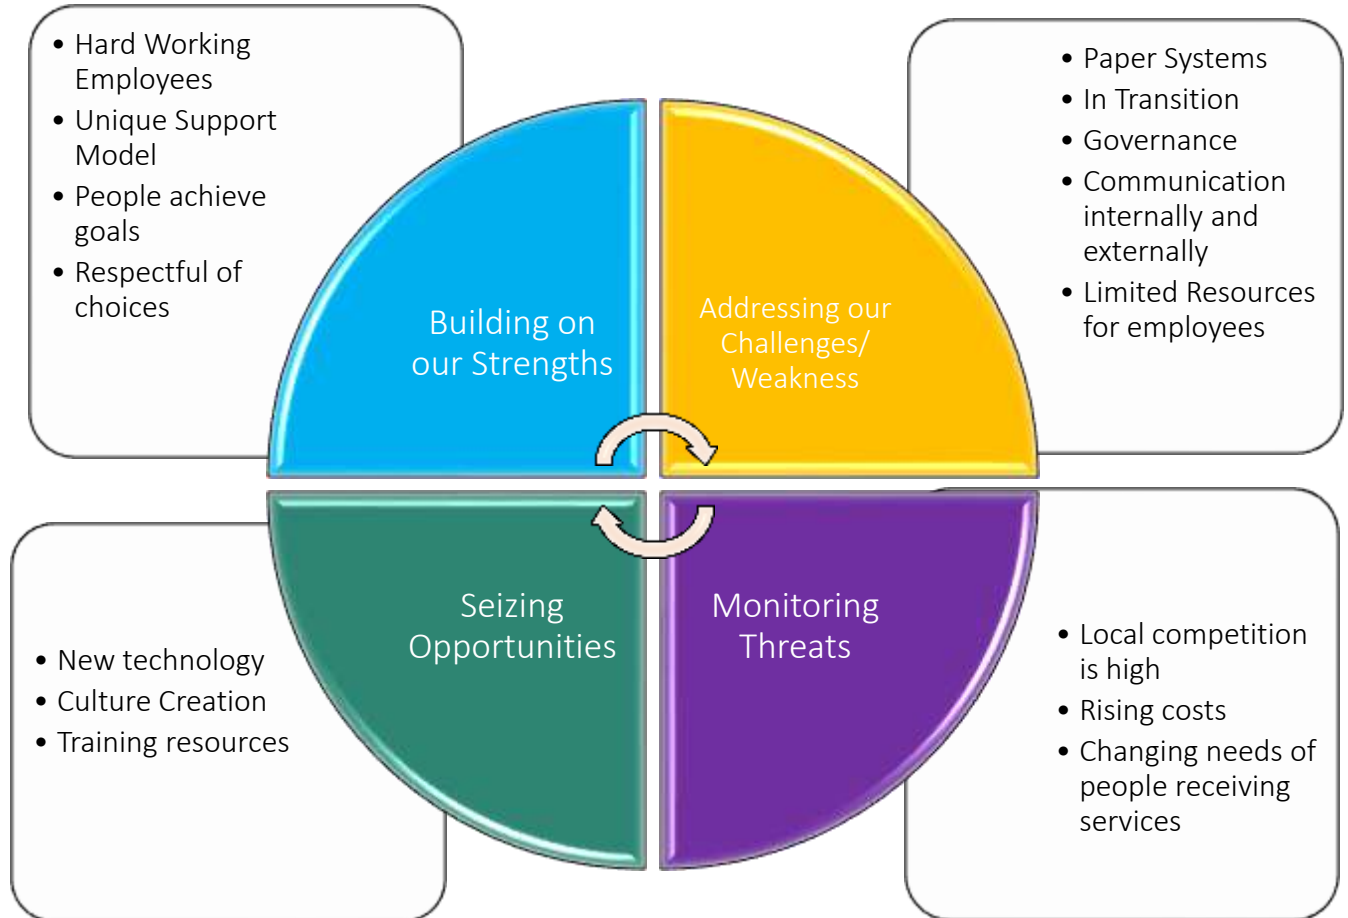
• Hard Working Employees
• Unique Support Model
• People achieve goals
• Respectful of choices

Building on our Strengths

Addressing our Challenges/ Weakness

• Paper Systems
• In Transition
• Governance
• Communication internally and externally
• Limited Resources for employees

• New technology
• Culture Creation
• Training resources

Seizing Opportunities

Monitoring Threats

• Local competition is high
• Rising costs
• Changing needs of people receiving services